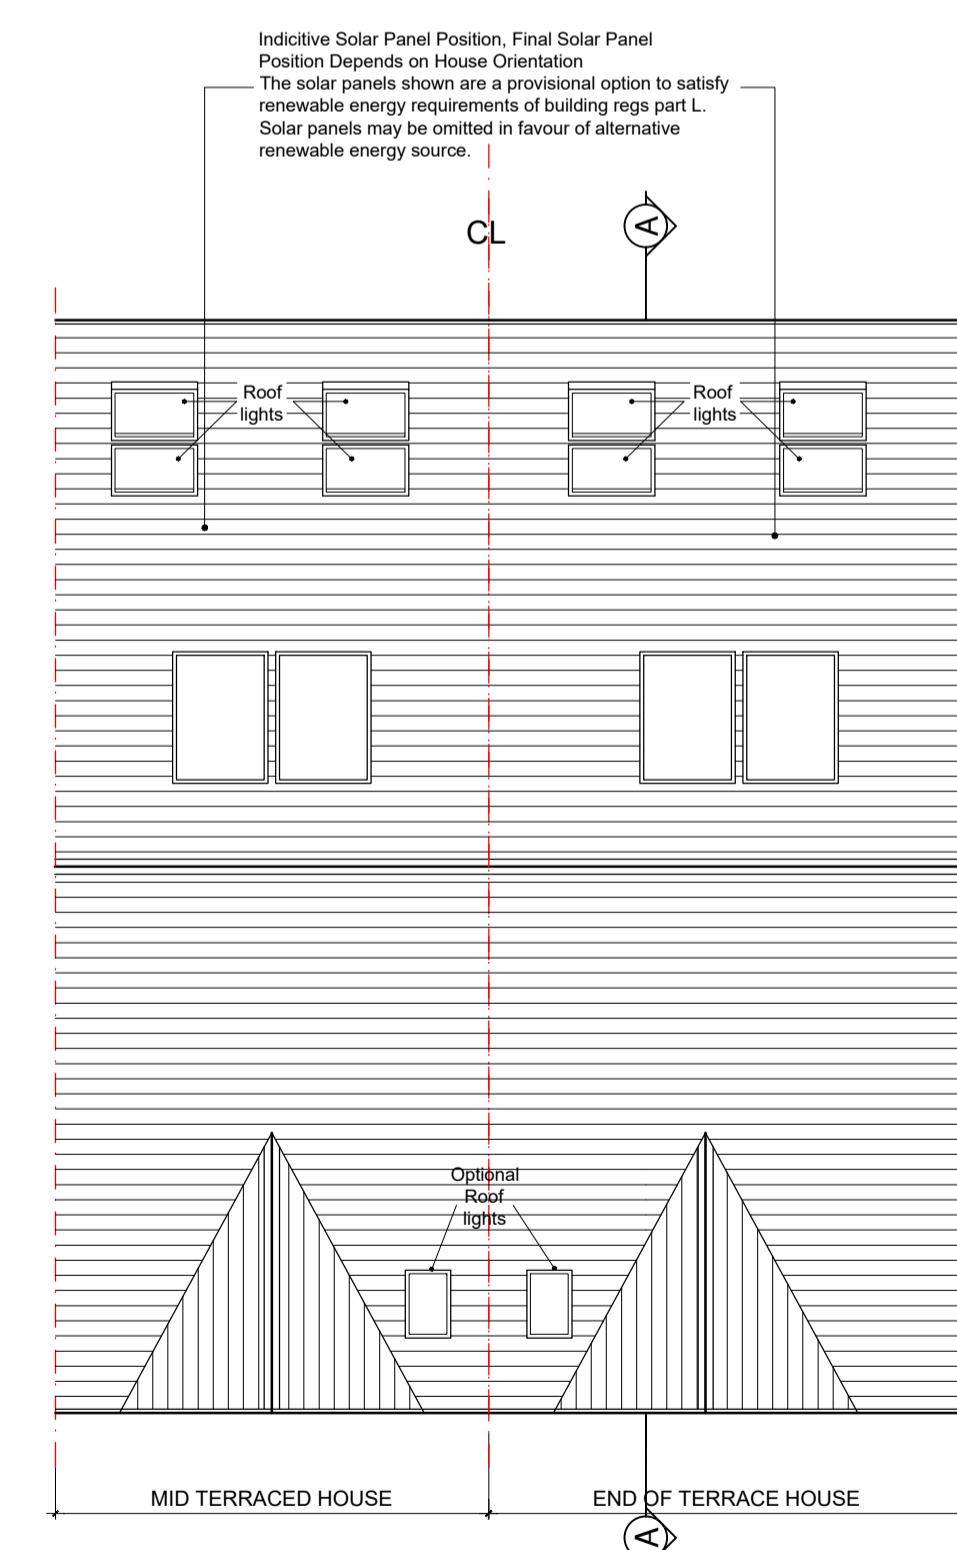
Indicitive Solar Panel Position, Final Solar Panel Position Depends on House Orientation
The solar panels shown are a provisional option to satisfy renewable energy requirements of building regs part L. Solar panels may be omitted in favour of alternative renewable energy source.

CL

A

Roof lights

Roof lights

Optional Roof lights

MID TERRACED HOUSE

END OF TERRACE HOUSE

A